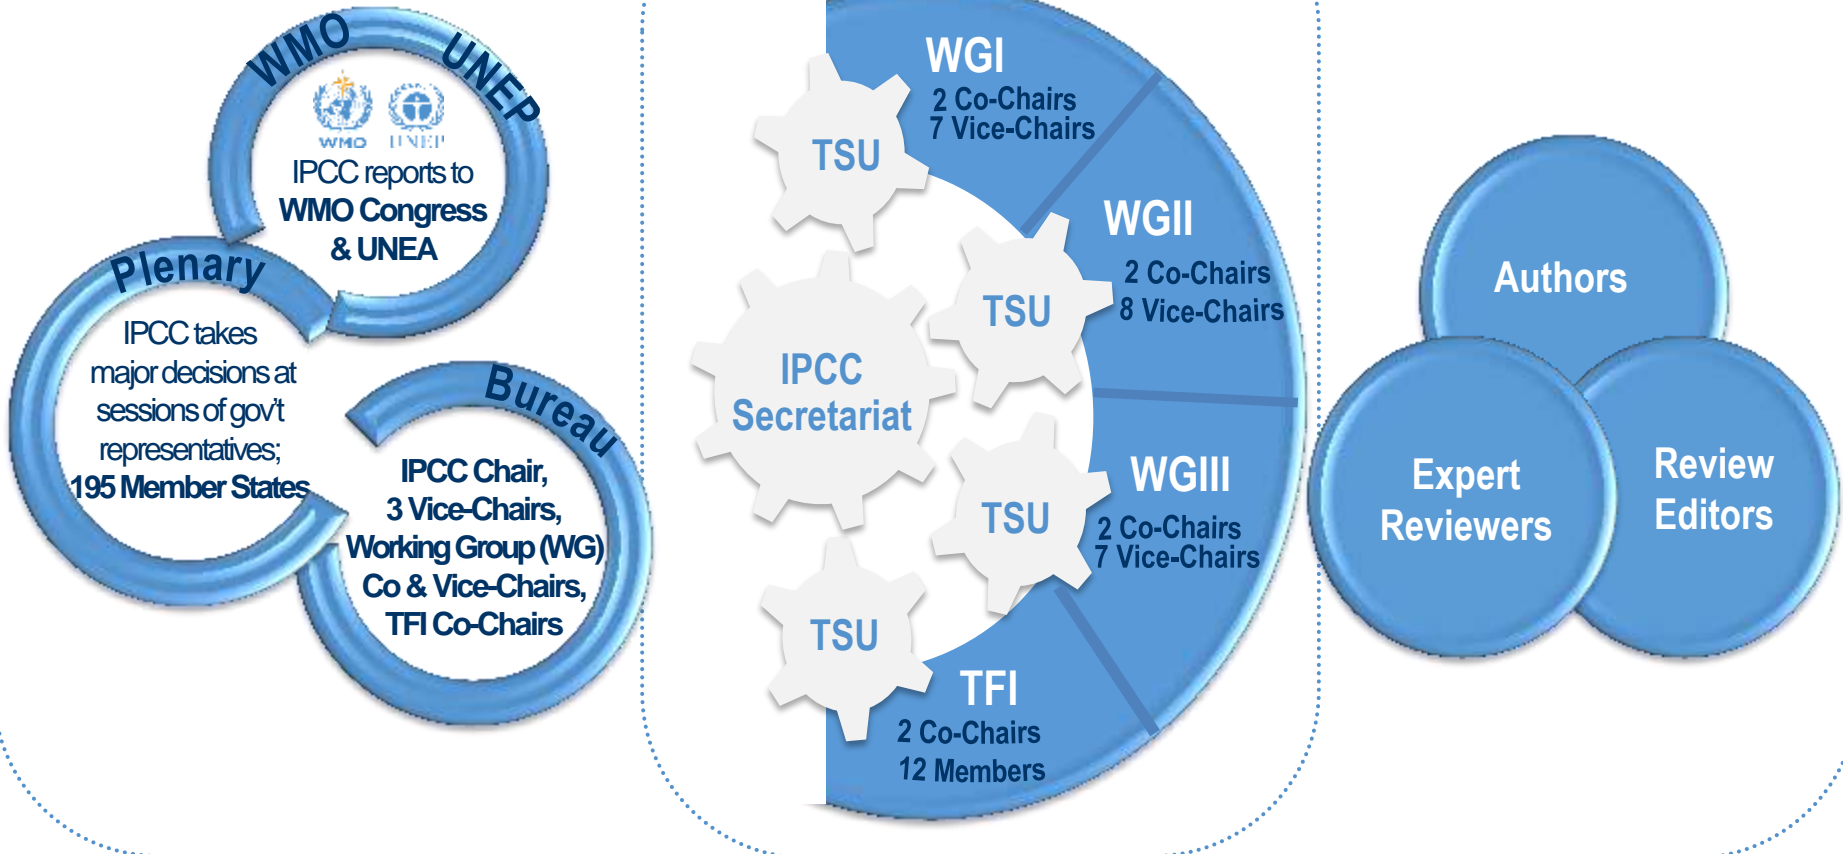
WMO
UNEP
WMO UNEP
IPCC reports to WMO Congress & UNEA

Plenary
IPCC takes major decisions at sessions of gov't representatives; 195 Member States

Bureau
IPCC Chair, 3 Vice-Chairs, Working Group (WG) Co & Vice-Chairs, TFI Co-Chairs

WGI
2 Co-Chairs
7 Vice-Chairs

TSU

WGII
2 Co-Chairs
8 Vice-Chairs

TSU

IPCC Secretariat

TSU

WGIII
2 Co-Chairs
7 Vice-Chairs

TSU

TFI
2 Co-Chairs
12 Members

Authors

Expert Reviewers

Review Editors